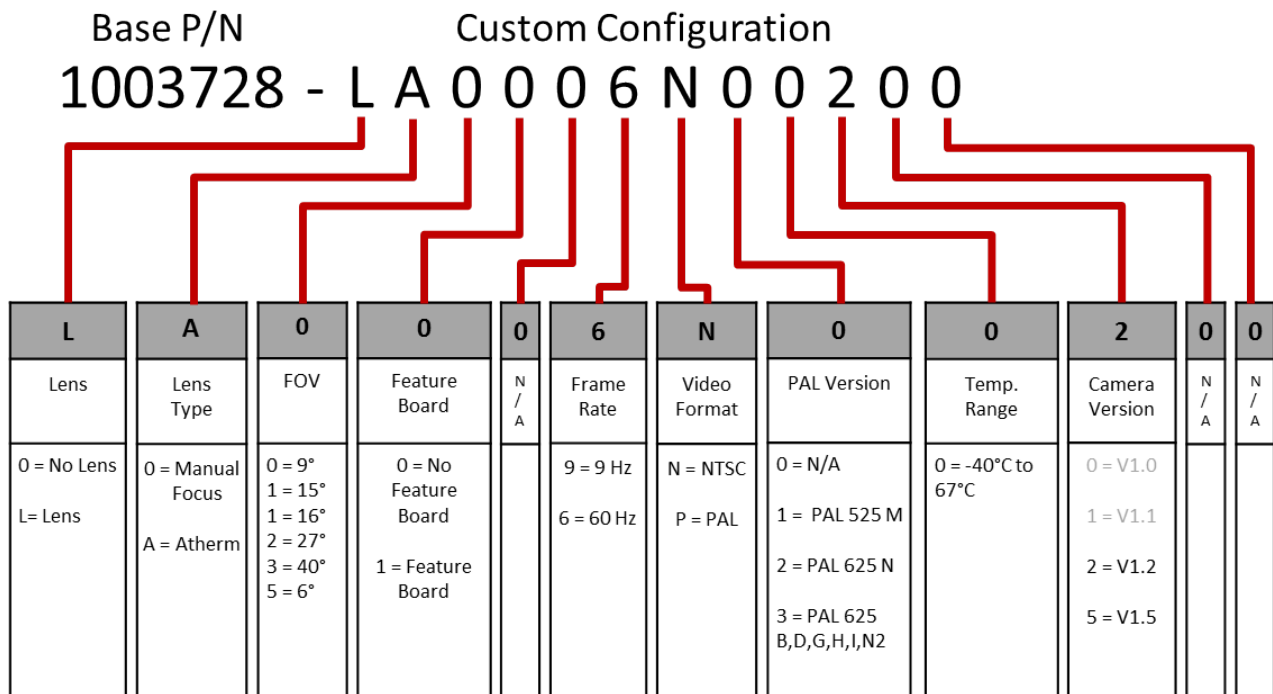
Base P/N Custom Configuration

1003728 - L A 0 0 0 6 N 0 0 2 0 0

| L | A | 0 | 0 | 0 | 6 | N | 0 | 0 | 2 | 0 | 0 |
|---|---|---|---|---|---|---|---|---|---|---|---|
| Lens | Lens Type | FOV | Feature Board | N/A | Frame Rate | Video Format | PAL Version | Temp. Range | Camera Version | N/A | N/A |
| 0 = No Lens<br>L= Lens | 0 = Manual Focus<br>A = Atherm | 0 = 9°<br>1 = 15°<br>1 = 16°<br>2 = 27°<br>3 = 40°<br>5 = 6° | 0 = No Feature Board<br>1 = Feature Board | | 9 = 9 Hz<br>6 = 60 Hz | N = NTSC<br>P = PAL | 0 = N/A<br>1 = PAL 525 M<br>2 = PAL 625 N<br>3 = PAL 625 B,D,G,H,I,N2 | 0 = -40°C to 67°C | 0 = V1.0<br>1 = V1.1<br>2 = V1.2<br>5 = V1.5 | | |